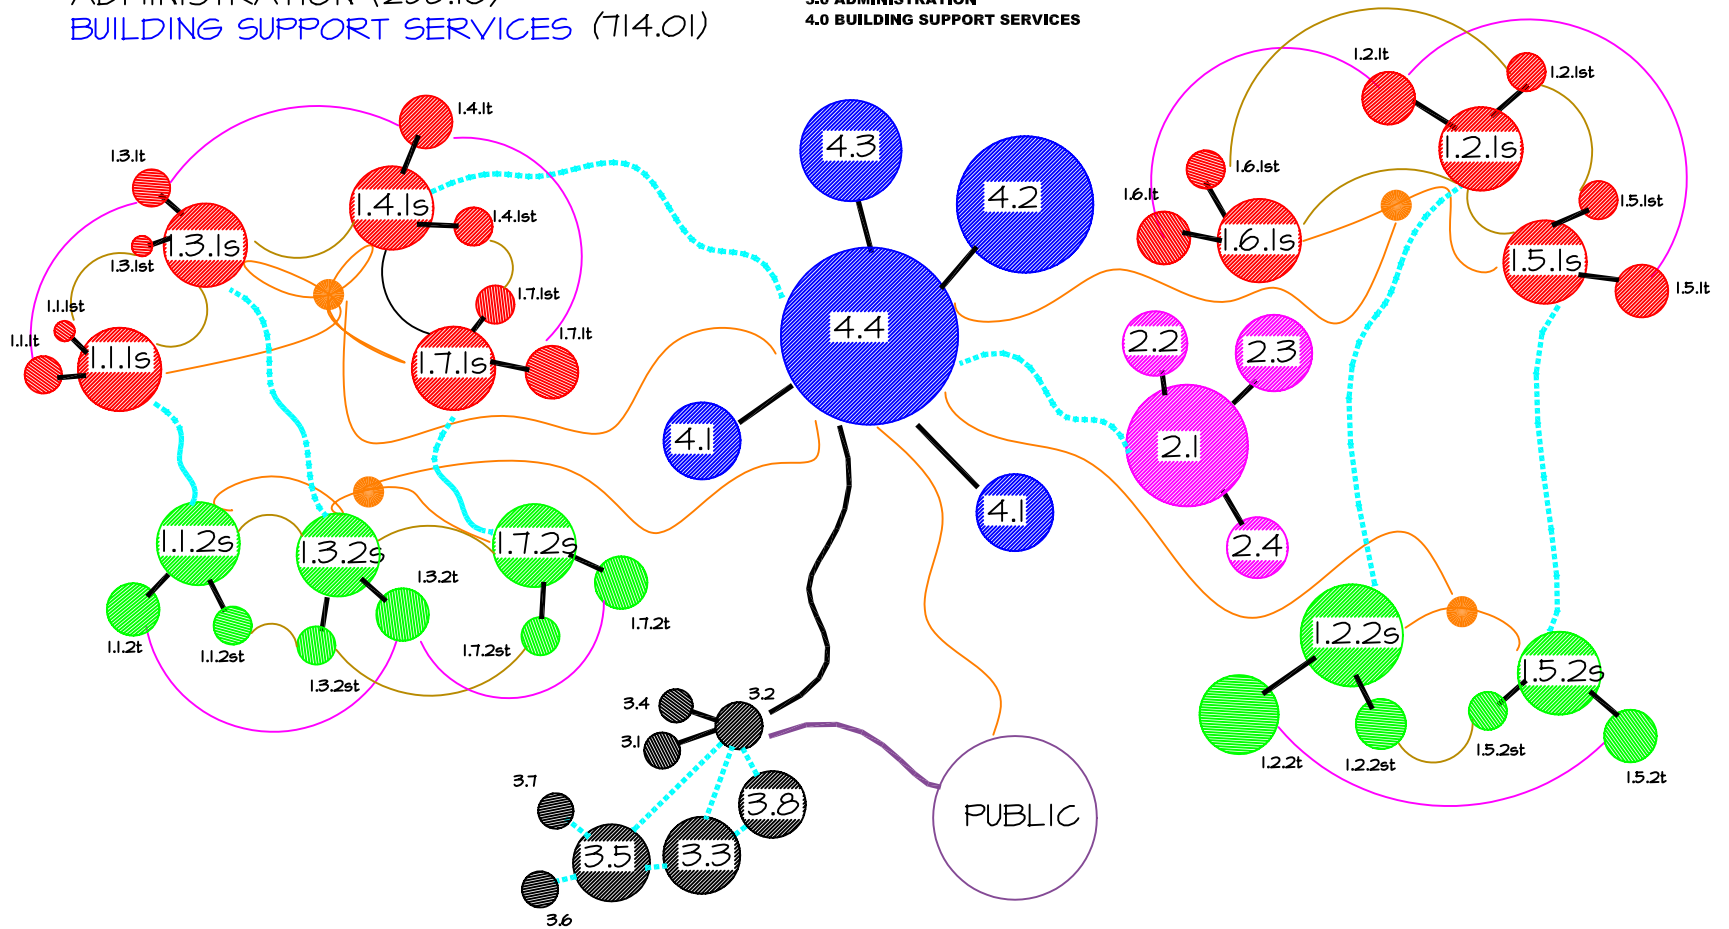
ADMINISTRATION (2551.15)
BUILDING SUPPORT SERVICES (714.01)

3.0 ADMINISTRATION
4.0 BUILDING SUPPORT SERVICES

1.4.lt
1.3.lt
1.4.ls
1.4.lst
1.3.ls
1.3.lst
1.7.lst
1.1.lst
1.7.lt
1.1.lt
1.1.ls
1.7.ls
1.1.2s
1.3.2s
1.7.2s
1.3.2t
1.1.2t
1.1.2st
1.7.2st
1.7.2t
1.3.2st

4.3
4.2
4.4
4.1
4.1

1.2.lt
1.2.lst
1.2.ls
1.6.lst
1.6.lt
1.6.ls
1.5.lst
1.5.ls
1.5.lt
2.2
2.3
2.1
2.4
1.2.2s
1.5.2s
1.2.2t
1.2.2st
1.5.2st
1.5.2t

3.4
3.2
3.1
3.7
3.8
3.5
3.3
3.6
PUBLIC